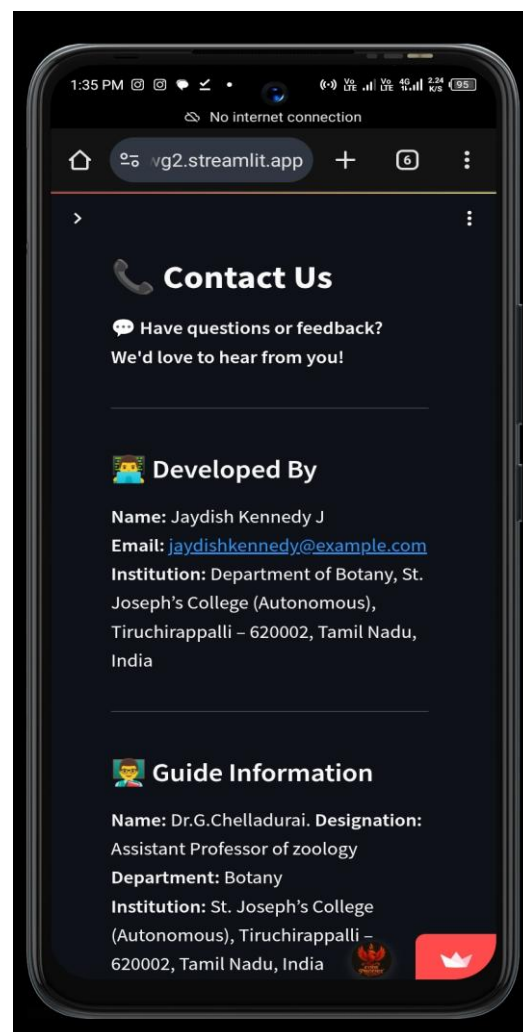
1:35 PM Vo LTE 4G 2.24 K/S 95

No internet connection

vg2.streamlit.app + 6

>

📞 Contact Us

💬 Have questions or feedback? We'd love to hear from you!

👨‍💻 Developed By

**Name:** Jaydish Kennedy J
**Email:** jaydishkennedy@example.com
**Institution:** Department of Botany, St. Joseph's College (Autonomous), Tiruchirappalli – 620002, Tamil Nadu, India

👨‍🏫 Guide Information

**Name:** Dr.G.Chelladurai. **Designation:** Assistant Professor of zoology
**Department:** Botany
**Institution:** St. Joseph's College (Autonomous), Tiruchirappalli – 620002, Tamil Nadu, India